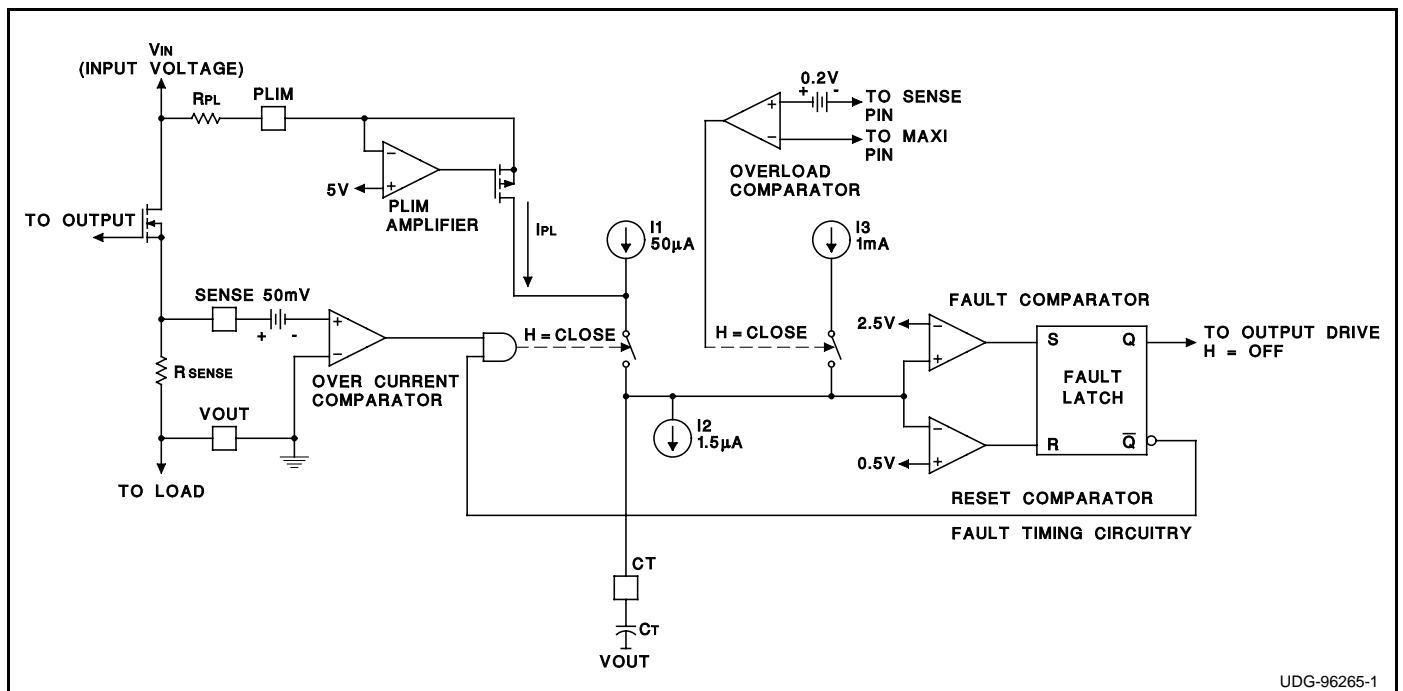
$V_{IN}$
(INPUT VOLTAGE)

$R_{PL}$

PLIM

PLIM AMPLIFIER

5V

TO OUTPUT

$I_{PL}$

0.2V

TO SENSE PIN

TO MAXI PIN

OVERLOAD COMPARATOR

I1
50µA

I3
1mA

SENSE 50mV

$R_{SENSE}$

OVER CURRENT COMPARATOR

H = CLOSE

H = CLOSE

FAULT COMPARATOR

2.5V

S

Q

TO OUTPUT DRIVE
H = OFF

FAULT LATCH

VOUT

I2
1.5µA

0.5V

R

$\overline{Q}$

TO LOAD

RESET COMPARATOR

FAULT TIMING CIRCUITRY

CT

$C_T$

VOUT

UDG-96265-1